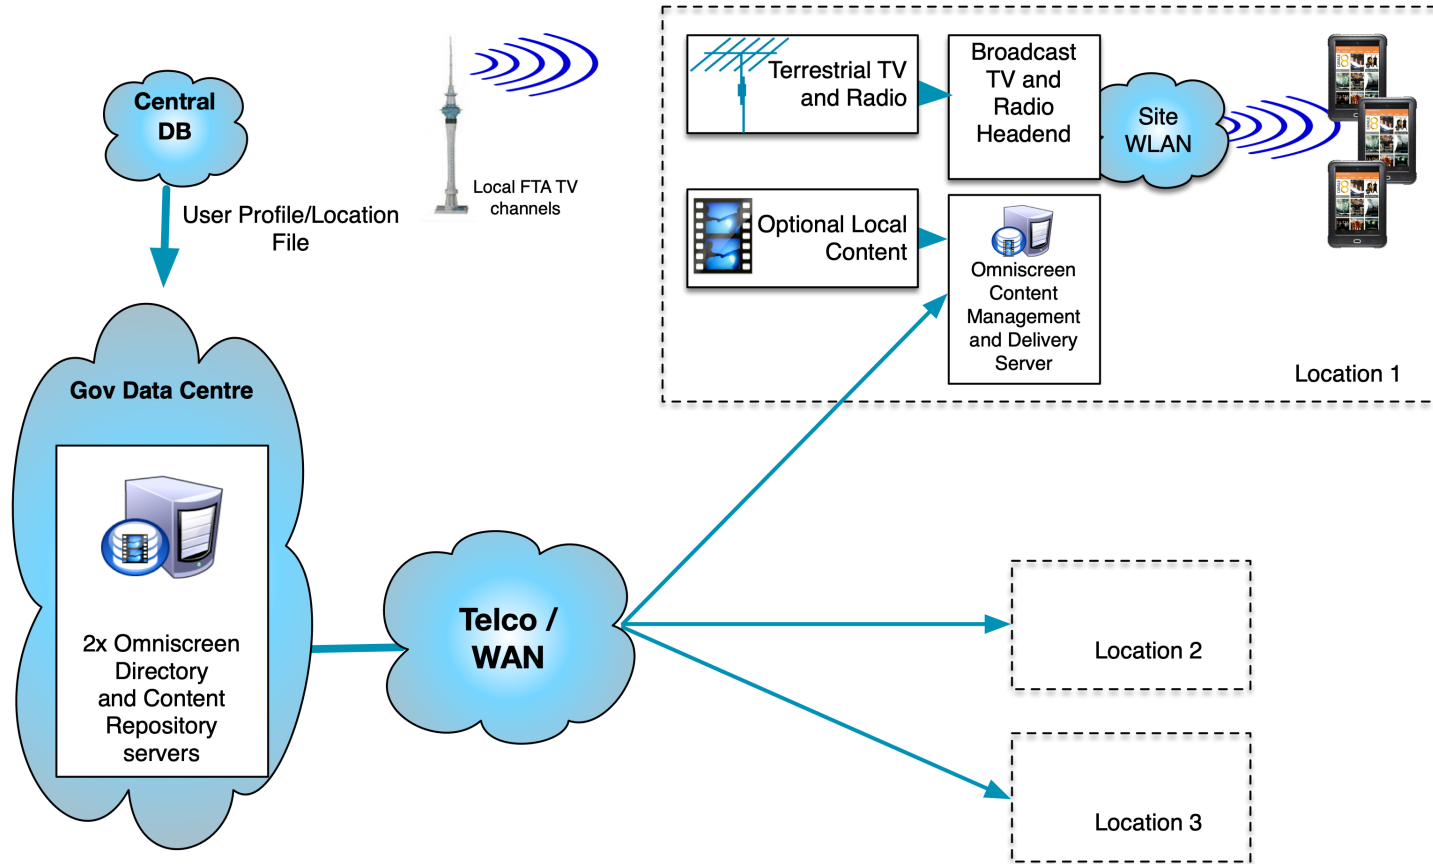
Central DB

User Profile/Location File

Local FTA TV channels

Terrestrial TV and Radio

Broadcast TV and Radio Headend

Site WLAN

Optional Local Content

Omniscreen Content Management and Delivery Server

Location 1

Gov Data Centre

2x Omniscreen Directory and Content Repository servers

Telco / WAN

Location 2

Location 3